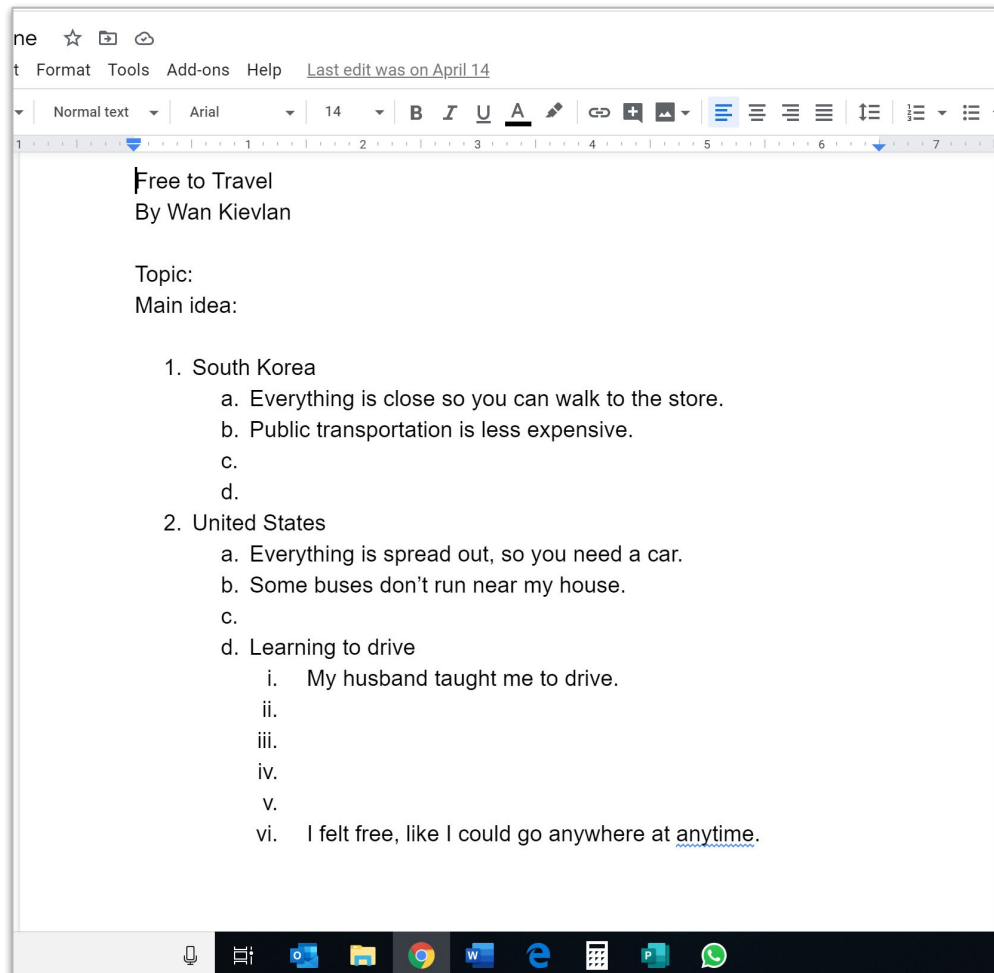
ne

t Format Tools Add-ons Help Last edit was on April 14

Normal text Arial 14

1 2 3 4 5 6 7

Free to Travel
By Wan Kievlan

Topic:
Main idea:

1. South Korea
a. Everything is close so you can walk to the store.
b. Public transportation is less expensive.
c.
d.
2. United States
a. Everything is spread out, so you need a car.
b. Some buses don't run near my house.
c.
d. Learning to drive
i. My husband taught me to drive.
ii.
iii.
iv.
v.
vi. I felt free, like I could go anywhere at anytime.